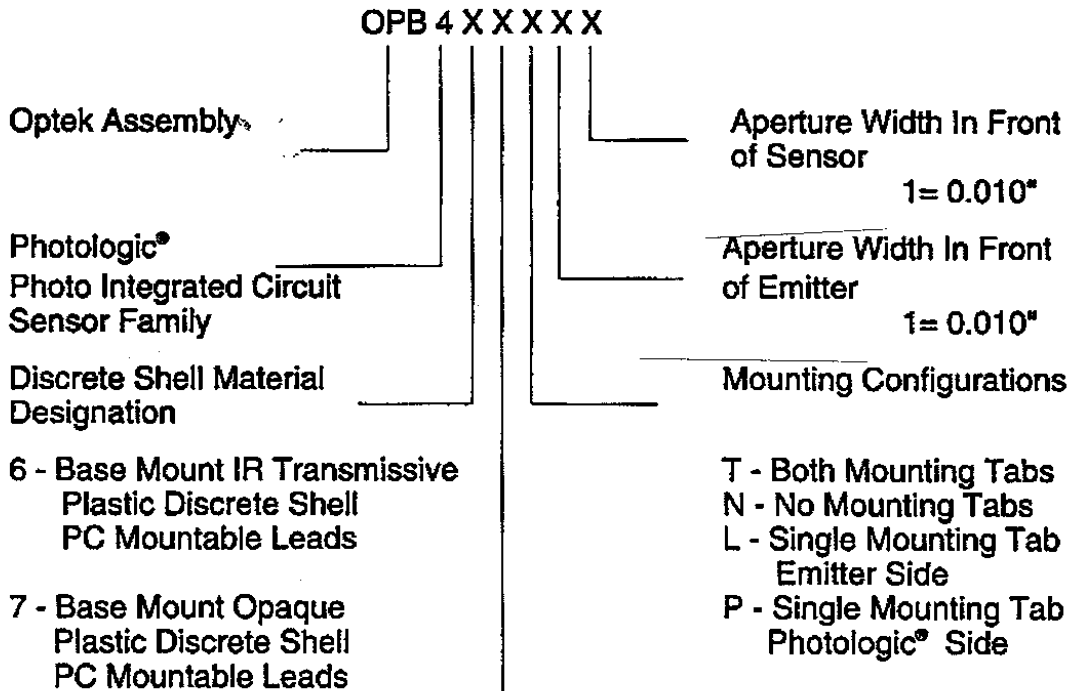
OPB 4 X X X X X

Optek Assembly

Photologic®
Photo Integrated Circuit Sensor Family

Discrete Shell Material Designation

6 - Base Mount IR Transmissive Plastic Discrete Shell PC Mountable Leads

7 - Base Mount Opaque Plastic Discrete Shell PC Mountable Leads

Aperture Width In Front of Sensor
1= 0.010"

Aperture Width In Front of Emitter
1= 0.010"

Mounting Configurations

T - Both Mounting Tabs
N - No Mounting Tabs
L - Single Mounting Tab Emitter Side
P - Single Mounting Tab Photologic® Side